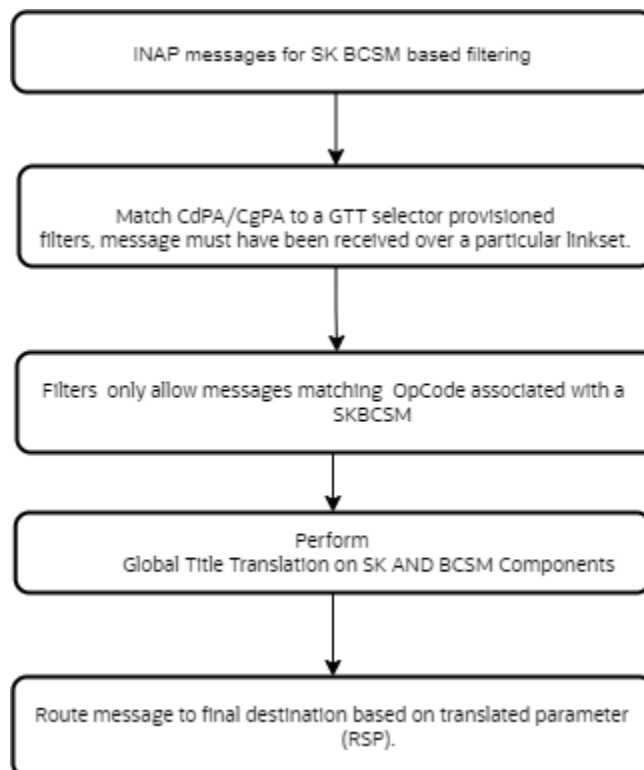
INAP messages for SK BCSM based filtering

Match CdPA/CgPA to a GTT selector provisioned filters, message must have been received over a particular linkset.

Filters only allow messages matching OpCode associated with a SKBCSM

Perform Global Title Translation on SK AND BCSM Components

Route message to final destination based on translated parameter (RSP).